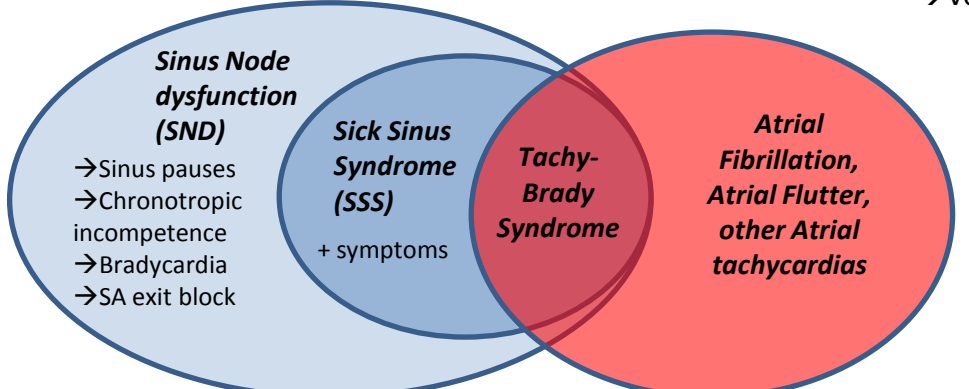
Sinus Node dysfunction (SND)

→Sinus pauses
→Chronotropic incompetence
→Bradycardia
→SA exit block

Sick Sinus Syndrome (SSS)

+ symptoms

Tachy-Brady Syndrome

Atrial Fibrillation, Atrial Flutter, other Atrial tachycardias